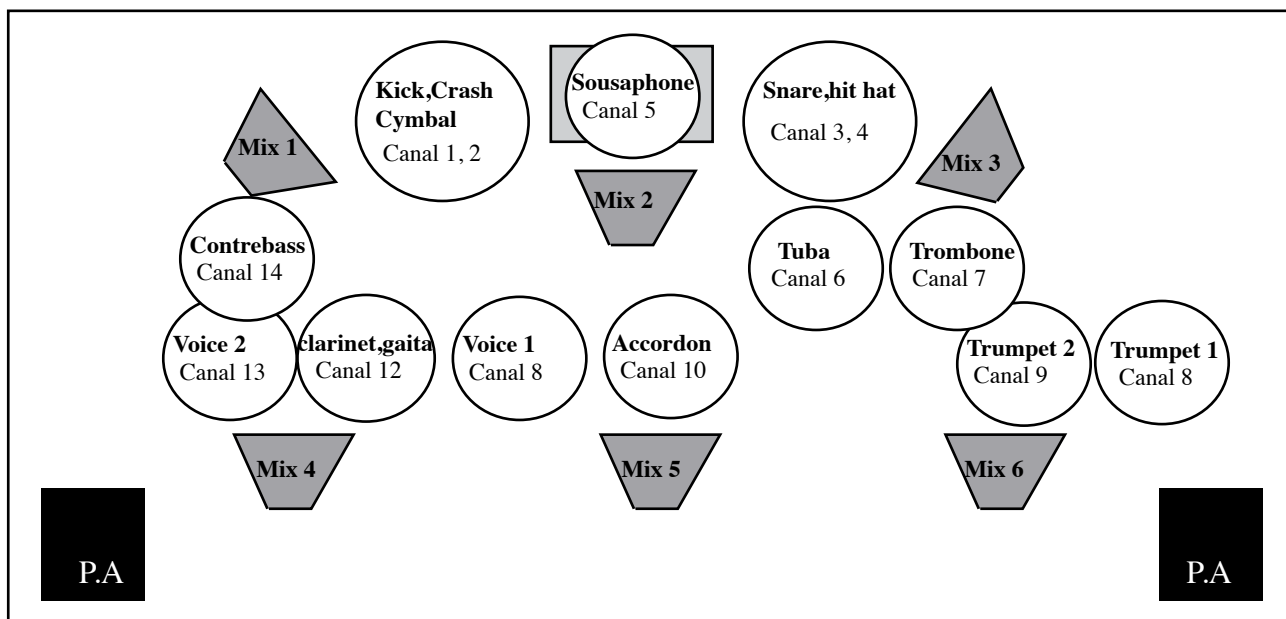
Kick,Crash Cymbal
Canal 1, 2

Sousaphone
Canal 5

Snare,hit hat
Canal 3, 4

Mix 1

Mix 2

Mix 3

Contrebass
Canal 14

Tuba
Canal 6

Trombone
Canal 7

Voice 2
Canal 13

clarinet,gaita
Canal 12

Voice 1
Canal 8

Accordon
Canal 10

Trumpet 2
Canal 9

Trumpet 1
Canal 8

Mix 4

Mix 5

Mix 6

P.A

P.A